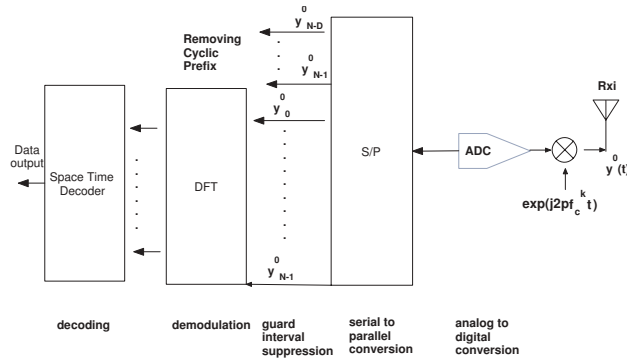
Removing Cyclic Prefix

$y^0_{N-D}$

$y^0_{N-1}$

$y^0_0$

$y^0_{N-1}$

Data output

Space Time Decoder

DFT

S/P

ADC

Rxi

$y^0(t)$

$\exp(j2pf_c^k t)$

decoding

demodulation

guard interval suppression

serial to parallel conversion

analog to digital conversion